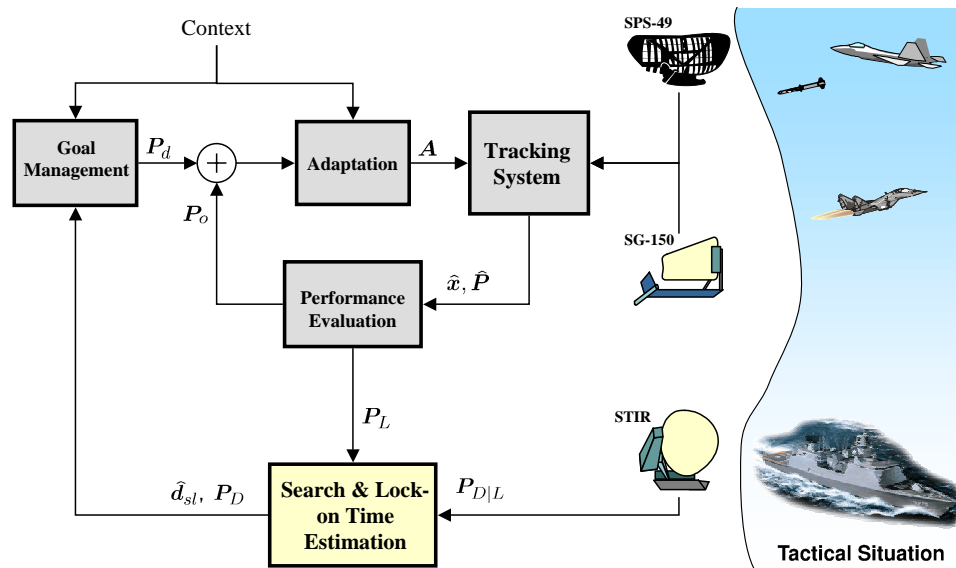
Context

Goal Management

$\boldsymbol{P}_d$

$+$

Adaptation

$\boldsymbol{A}$

Tracking System

SPS-49

$\boldsymbol{P}_o$

SG-150

$\hat{\boldsymbol{x}}, \hat{\boldsymbol{P}}$

Performance Evaluation

$\boldsymbol{P}_L$

STIR

$\hat{\boldsymbol{d}}_{sl}, \ \boldsymbol{P}_D$

Search & Lock-on Time Estimation

$\boldsymbol{P}_{D|L}$

Tactical Situation